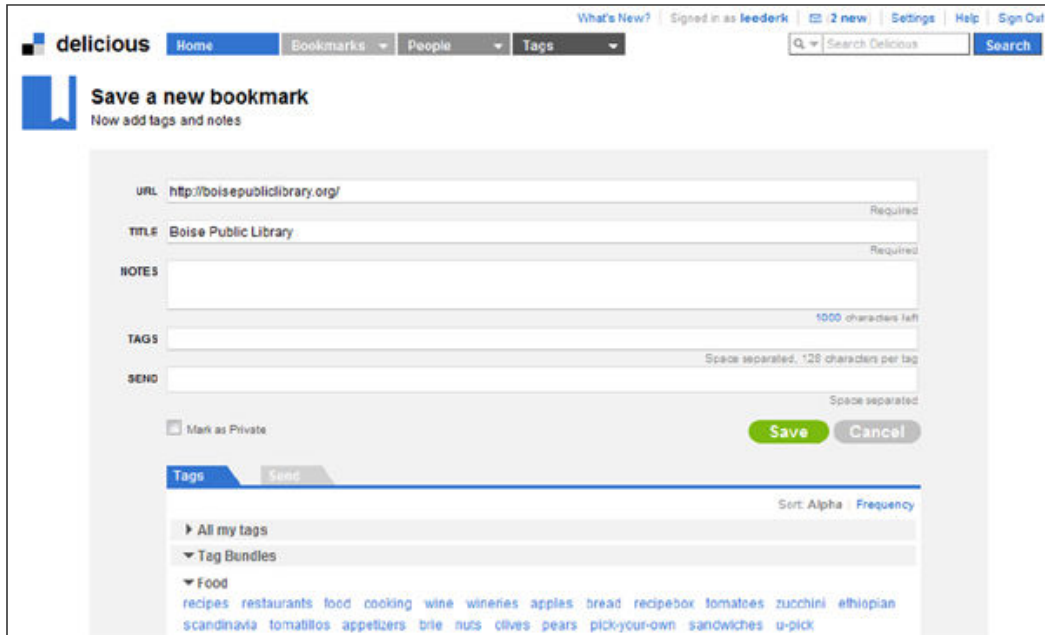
What's New? | Signed in as leederk | 2 new | Settings | Help | Sign Out

delicious Home Bookmarks People Tags

Search Delicious Search

Save a new bookmark
Now add tags and notes

URL http://boisepubliclibrary.org/
Required

TITLE Boise Public Library
Required

NOTES
1000 characters left

TAGS
Space separated, 128 characters per tag

SEND
Space separated

Mark as Private

Save Cancel

Tags Send

Sort: Alpha | Frequency

All my tags

Tag Bundles

Food
recipes restaurants food cooking wine wineries apples bread recipebox tomatoes zucchini ethiopian scandinavia tomatillos appetizers brie nuts olives pears pick-your-own sandwiches u-pick